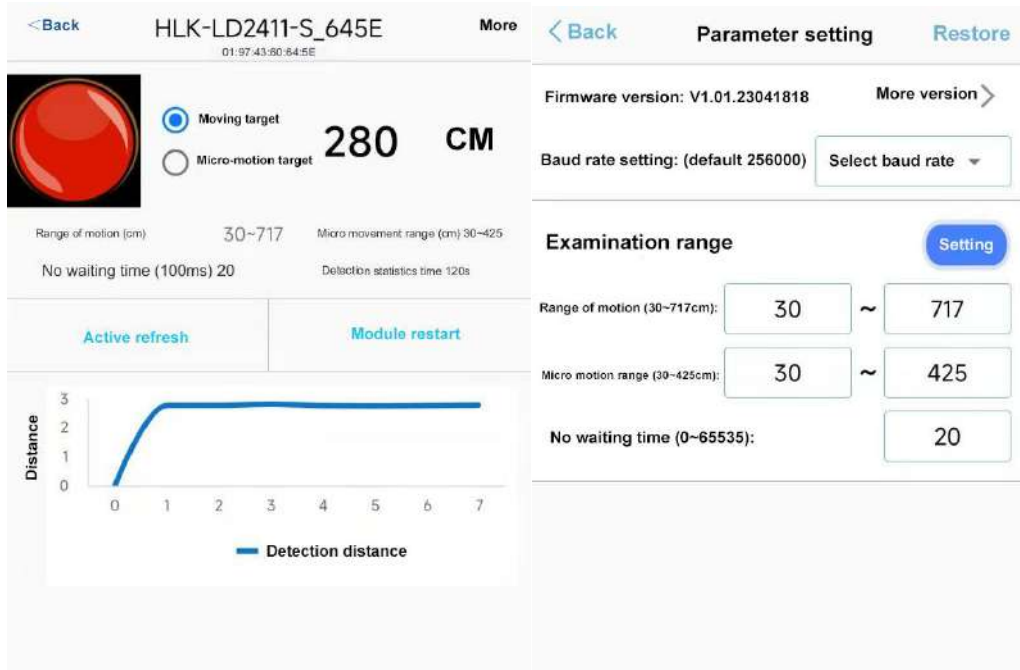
<Back HLK-LD2411-S_645E More
01:97:43:80:64:5E

Moving target
Micro-motion target
280 CM

Range of motion (cm) 30~717 Micro movement range (cm) 30~425
No waiting time (100ms) 20 Detection statistics time 120s

Active refresh
Module restart

3
2
1
0
Distance
0 1 2 3 4 5 6 7
Detection distance

< Back Parameter setting Restore

Firmware version: V1.01.23041818
More version >

Baud rate setting: (default 256000)
Select baud rate

Examination range
Setting

Range of motion (30~717cm): 30 ~ 717

Micro motion range (30~425cm): 30 ~ 425

No waiting time (0~65535): 20